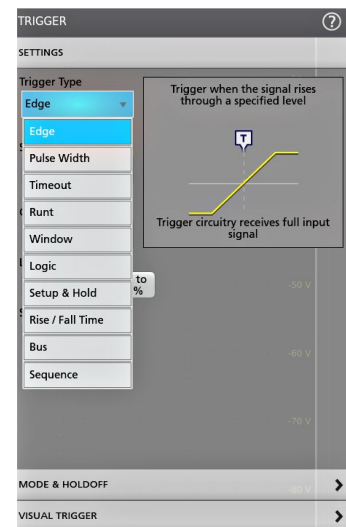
TRIGGER

SETTINGS

Trigger Type

Edge

Edge

Pulse Width

Timeout

Runt

Window

Logic

Setup & Hold

Rise / Fall Time

Bus

Sequence

Trigger when the signal rises through a specified level

T

Trigger circuitry receives full input signal

to
%

-50 V

-60 V

-70 V

-80 V

MODE & HOLDOFF

VISUAL TRIGGER